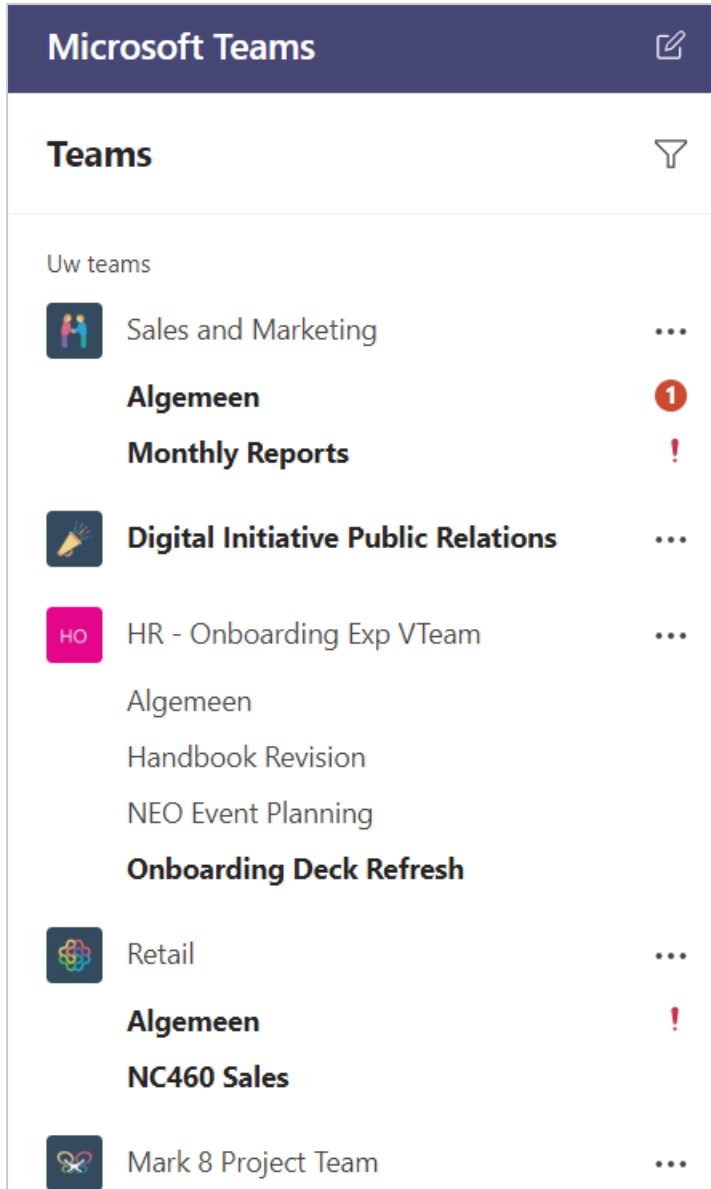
Microsoft Teams

Teams

Uw teams

Sales and Marketing ...

Algemeen 1

Monthly Reports !

Digital Initiative Public Relations ...

HO HR - Onboarding Exp VTeam ...

Algemeen

Handbook Revision

NEO Event Planning

Onboarding Deck Refresh

Retail ...

Algemeen !

NC460 Sales

Mark 8 Project Team ...